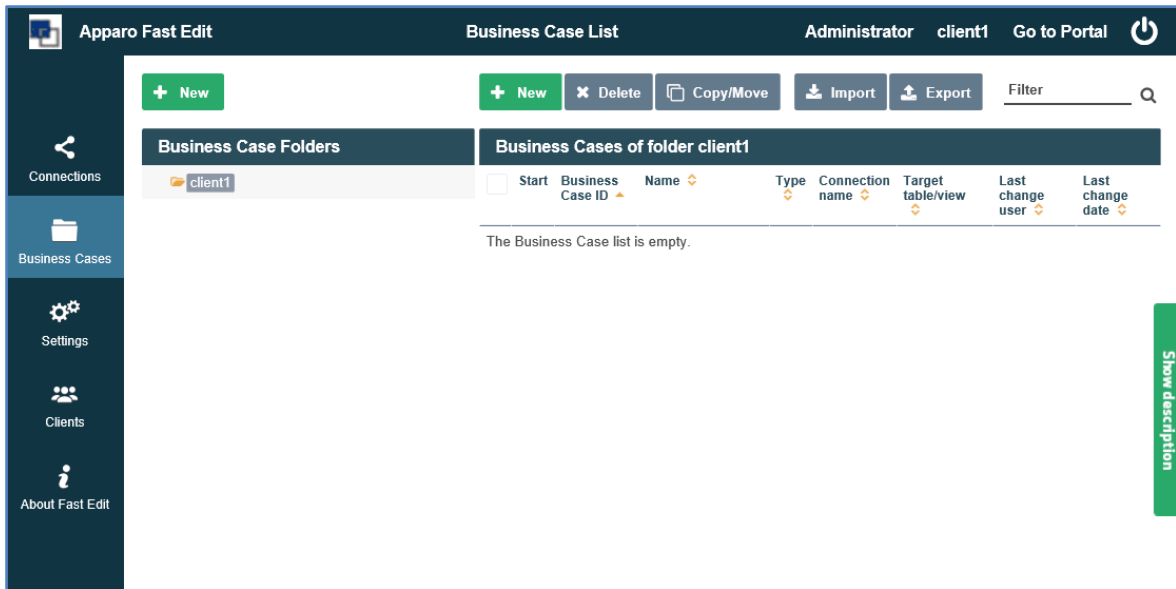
Apparo Fast Edit
Business Case List
Administrator client1 Go to Portal

Connections
Business Cases
Settings
Clients
About Fast Edit

New

New Delete Copy/Move Import Export Filter

Business Case Folders
client1

Business Cases of folder client1

| | Start | Business Case ID | Name | Type | Connection name | Target table/view | Last change user | Last change date |
|---|---|---|---|---|---|---|---|---|

The Business Case list is empty.

Show description